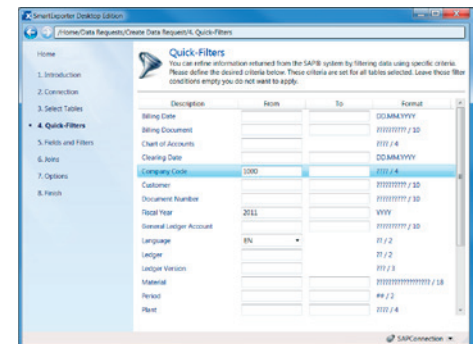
SmartExporter Desktop Edition

/Home/Data Requests/Create Data Request/4. Quick-Filters

Home

1. Introduction

2. Connection

3. Select Tables

4. Quick-Filters

5. Fields and Filters

6. Joins

7. Options

8. Finish

Quick-Filters

You can refine information returned from the SAP® system by filtering data using specific criteria. Please define the desired criteria below. These criteria are set for all tables selected. Leave those filter conditions empty you do not want to apply.

| Description | From | To | Format |
|---|---|---|---|
| Billing Date | | | DD.MM.YYYY |
| Billing Document | | | ?????????? / 10 |
| Chart of Accounts | | | ???? / 4 |
| Clearing Date | | | DD.MM.YYYY |
| Company Code | 1000 | | ???? / 4 |
| Customer | | | ?????????? / 10 |
| Document Number | | | ?????????? / 10 |
| Fiscal Year | 2011 | | YYYY |
| General Ledger Account | | | ?????????? / 10 |
| Language | EN | | ?? / 2 |
| Ledger | | | ?? / 2 |
| Ledger Version | | | ??? / 3 |
| Material | | | ?????????????????? / 18 |
| Period | | | ## / 2 |
| Plant | | | ???? / 4 |

SAPConnection